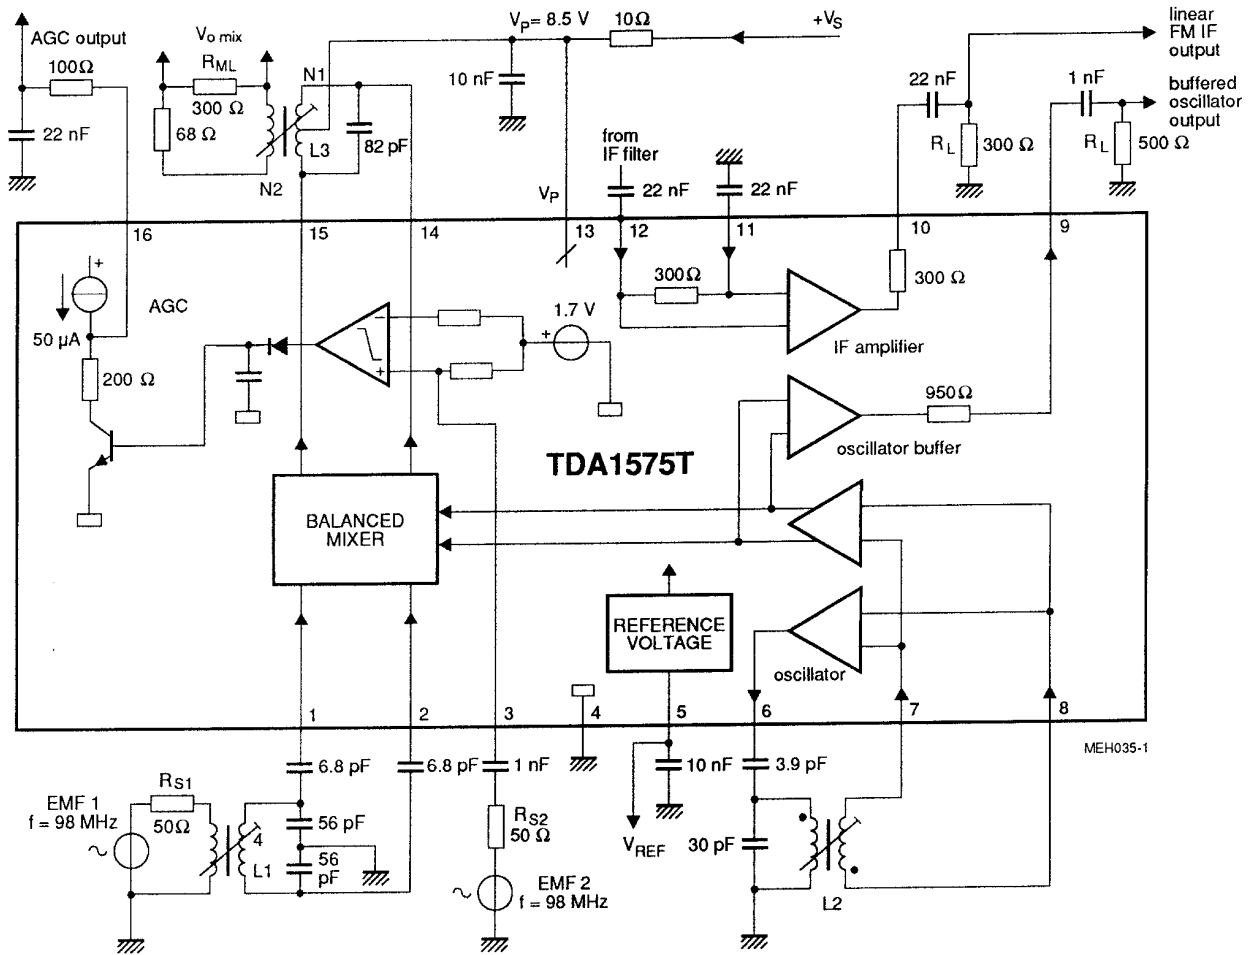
AGC output
$100\Omega$
22 nF
$V_{o\ mix}$
$R_{ML}$
300 Ω
68 Ω
N1
L3
82 pF
N2
$V_P = 8.5$ V
$10\Omega$
$+V_S$
10 nF
linear FM IF output
22 nF
1 nF
buffered oscillator output
$R_L$
300 Ω
$R_L$
500 Ω
from IF filter
22 nF
22 nF
$V_P$
16
15
14
13
12
11
10
9
+
AGC
50 µA
200 Ω
1.7 V
+
+
$300\Omega$
300 Ω
IF amplifier
950Ω
oscillator buffer
TDA1575T
BALANCED MIXER
REFERENCE VOLTAGE
oscillator
1
2
3
4
5
6
7
8
MEH035-1
6.8 pF
6.8 pF
1 nF
10 nF
3.9 pF
$R_{S1}$
EMF 1
f = 98 MHz
$50\Omega$
4
L1
56 pF
56 pF
$R_{S2}$
50 Ω
EMF 2
f = 98 MHz
$V_{REF}$
30 pF
L2